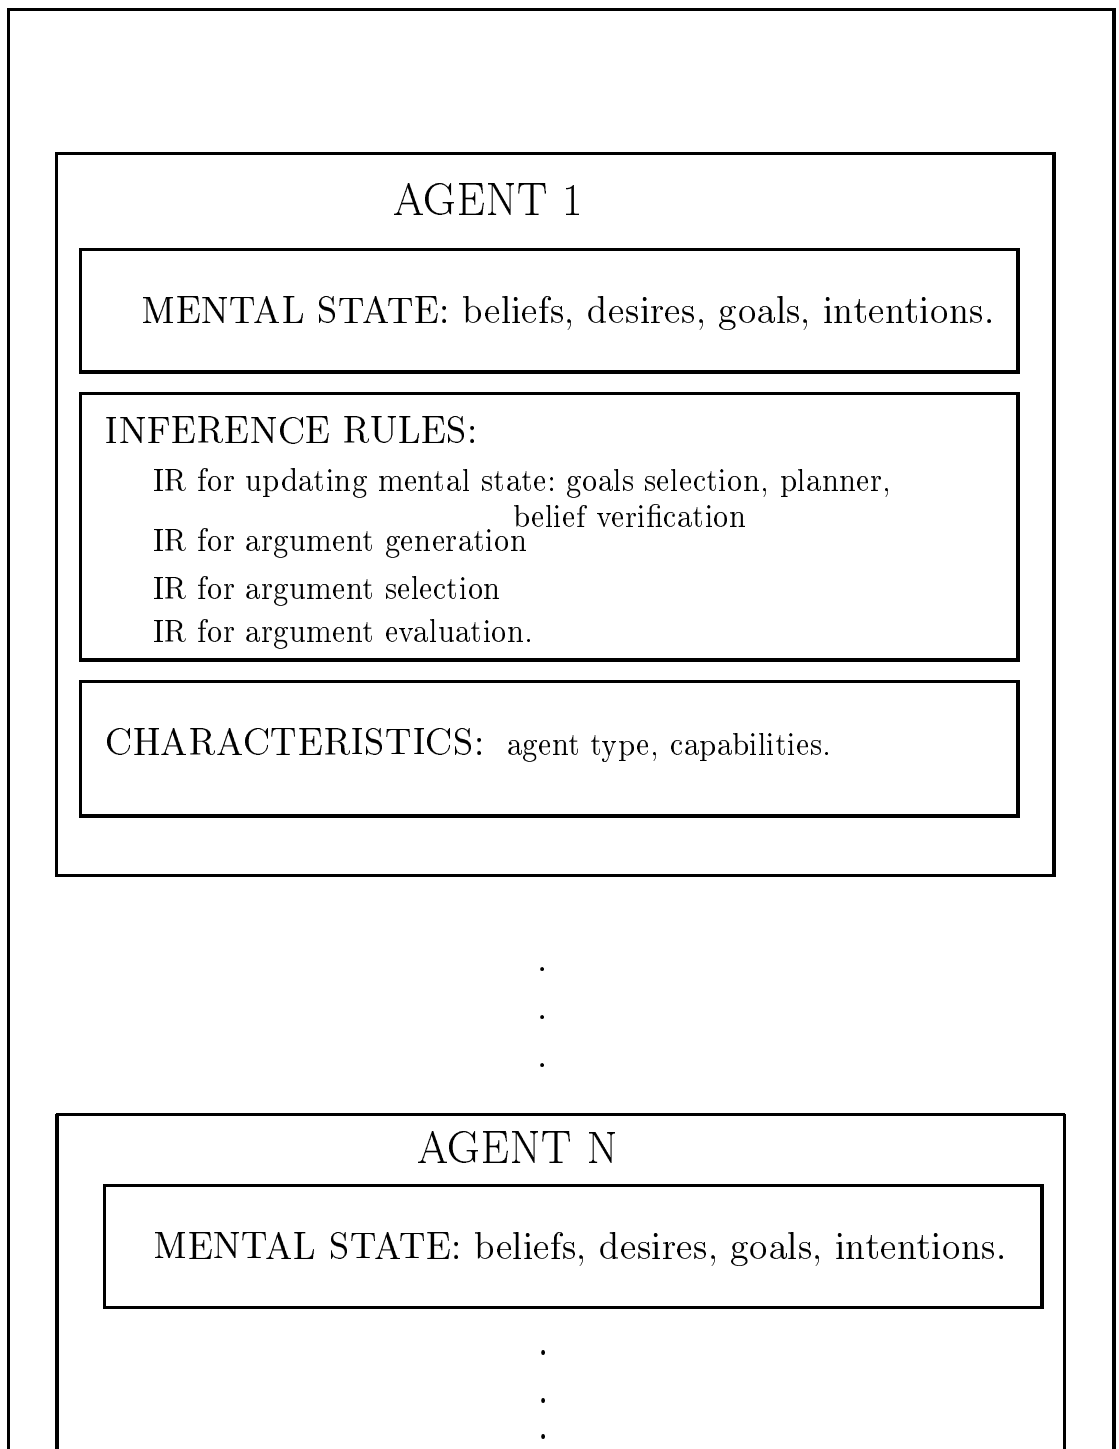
AGENT 1

MENTAL STATE: beliefs, desires, goals, intentions.

INFERENCE RULES:

IR for updating mental state: goals selection, planner, belief verification

IR for argument generation

IR for argument selection

IR for argument evaluation.

CHARACTERISTICS: agent type, capabilities.

.
.
.

AGENT N

MENTAL STATE: beliefs, desires, goals, intentions.

.
.
.